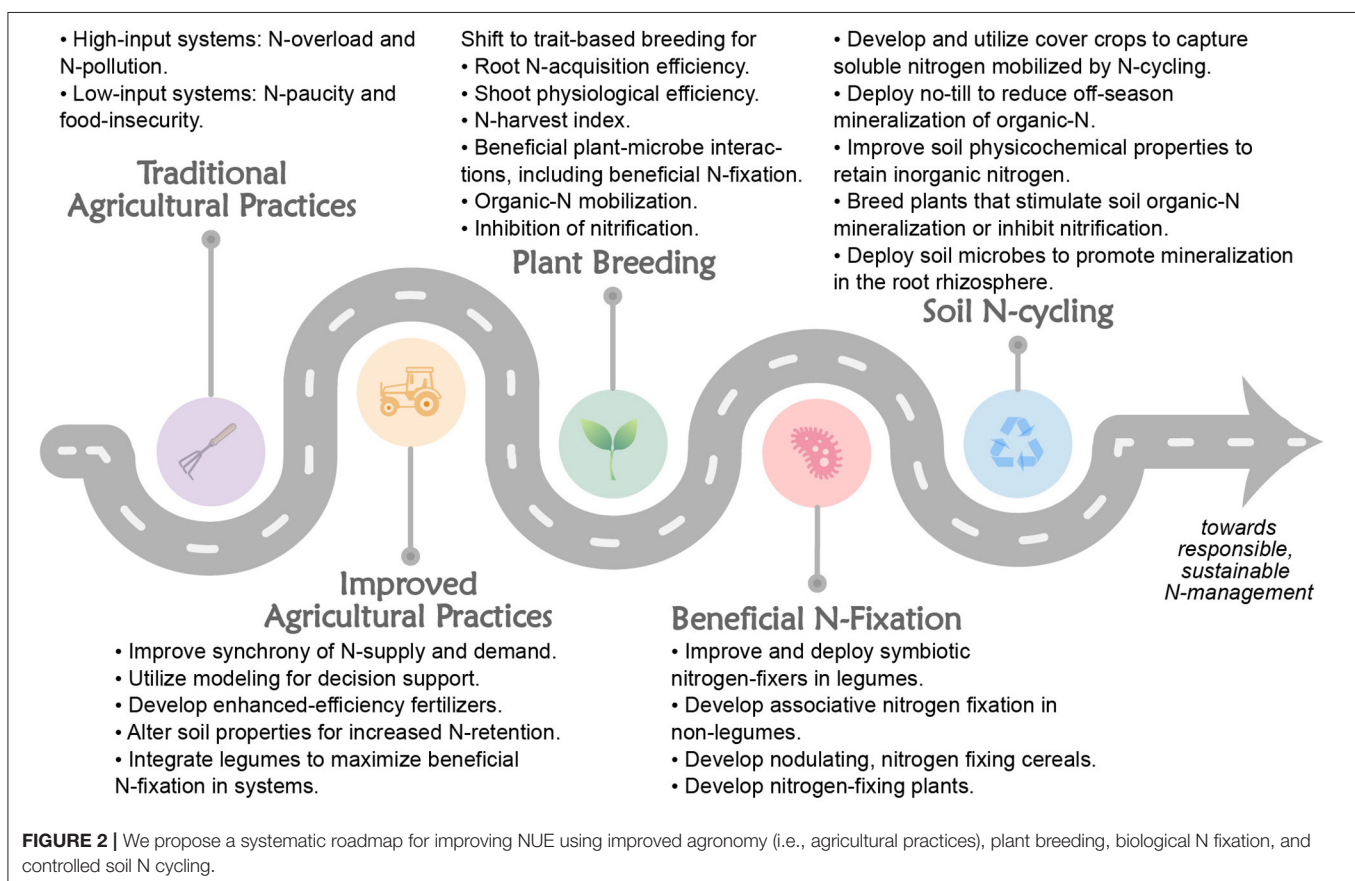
• High-input systems: N-overload and N-pollution.
• Low-input systems: N-paucity and food-insecurity.

Traditional Agricultural Practices

Shift to trait-based breeding for
• Root N-acquisition efficiency.
• Shoot physiological efficiency.
• N-harvest index.
• Beneficial plant-microbe interactions, including beneficial N-fixation.
• Organic-N mobilization.
• Inhibition of nitrification.

Plant Breeding

• Develop and utilize cover crops to capture soluble nitrogen mobilized by N-cycling.
• Deploy no-till to reduce off-season mineralization of organic-N.
• Improve soil physicochemical properties to retain inorganic nitrogen.
• Breed plants that stimulate soil organic-N mineralization or inhibit nitrification.
• Deploy soil microbes to promote mineralization in the root rhizosphere.

Soil N-cycling

towards responsible, sustainable N-management

Improved Agricultural Practices

• Improve synchrony of N-supply and demand.
• Utilize modeling for decision support.
• Develop enhanced-efficiency fertilizers.
• Alter soil properties for increased N-retention.
• Integrate legumes to maximize beneficial N-fixation in systems.

Beneficial N-Fixation

• Improve and deploy symbiotic nitrogen-fixers in legumes.
• Develop associative nitrogen fixation in non-legumes.
• Develop nodulating, nitrogen fixing cereals.
• Develop nitrogen-fixing plants.

FIGURE 2 | We propose a systematic roadmap for improving NUE using improved agronomy (i.e., agricultural practices), plant breeding, biological N fixation, and controlled soil N cycling.